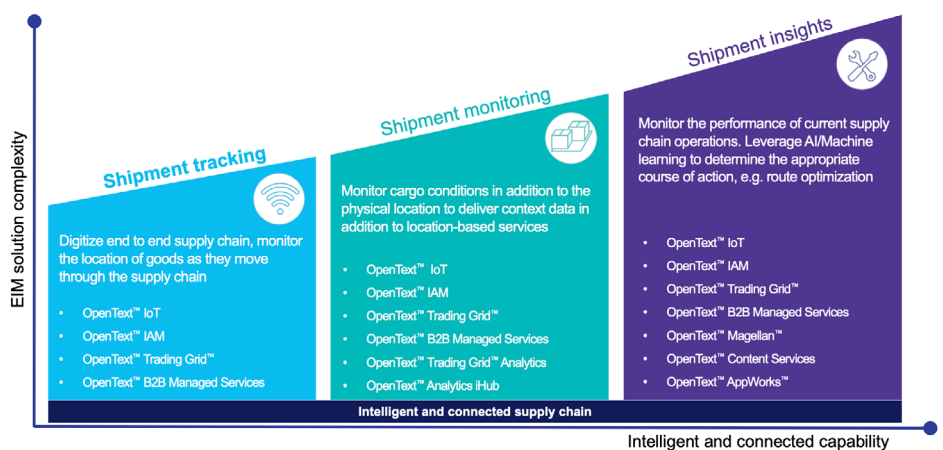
EIM solution complexity

Shipment tracking

Digitize end to end supply chain, monitor the location of goods as they move through the supply chain

- OpenText™ IoT
- OpenText™ IAM
- OpenText™ Trading Grid™
- OpenText™ B2B Managed Services

Shipment monitoring

Monitor cargo conditions in addition to the physical location to deliver context data in addition to location-based services

- OpenText™ IoT
- OpenText™ IAM
- OpenText™ Trading Grid™
- OpenText™ B2B Managed Services
- OpenText™ Trading Grid™ Analytics
- OpenText™ Analytics iHub

Shipment insights

Monitor the performance of current supply chain operations. Leverage AI/Machine learning to determine the appropriate course of action, e.g. route optimization

- OpenText™ IoT
- OpenText™ IAM
- OpenText™ Trading Grid™
- OpenText™ B2B Managed Services
- OpenText™ Magellan™
- OpenText™ Content Services
- OpenText™ AppWorks™

Intelligent and connected supply chain

Intelligent and connected capability